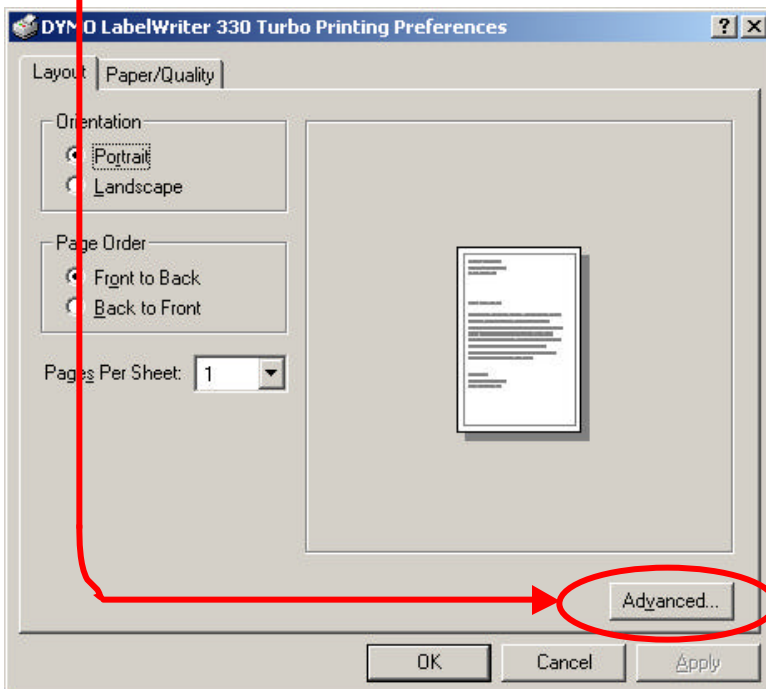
DYMO LabelWriter 330 Turbo Printing Preferences

?

Layout

Paper/Quality

Orientation

Portrait

Landscape

Page Order

Front to Back

Back to Front

Pages Per Sheet: 1

Advanced...

OK

Cancel

Apply